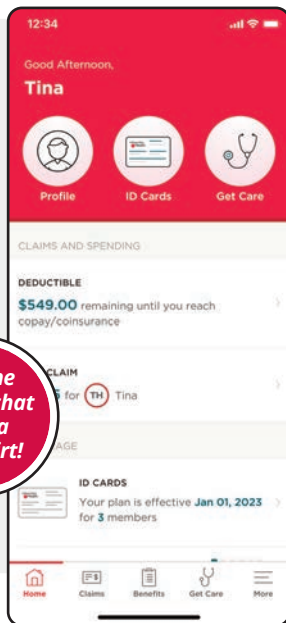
12:34

Good Afternoon,

Tina

Profile

ID Cards

Get Care

CLAIMS AND SPENDING

DEDUCTIBLE

$549.00 remaining until you reach copay/coinsurance

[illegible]ne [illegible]hat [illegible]a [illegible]rt!

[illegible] CLAIM

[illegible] for TH Tina

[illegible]AGE

ID CARDS

Your plan is effective Jan 01, 2023 for 3 members

Home

Claims

Benefits

Get Care

More